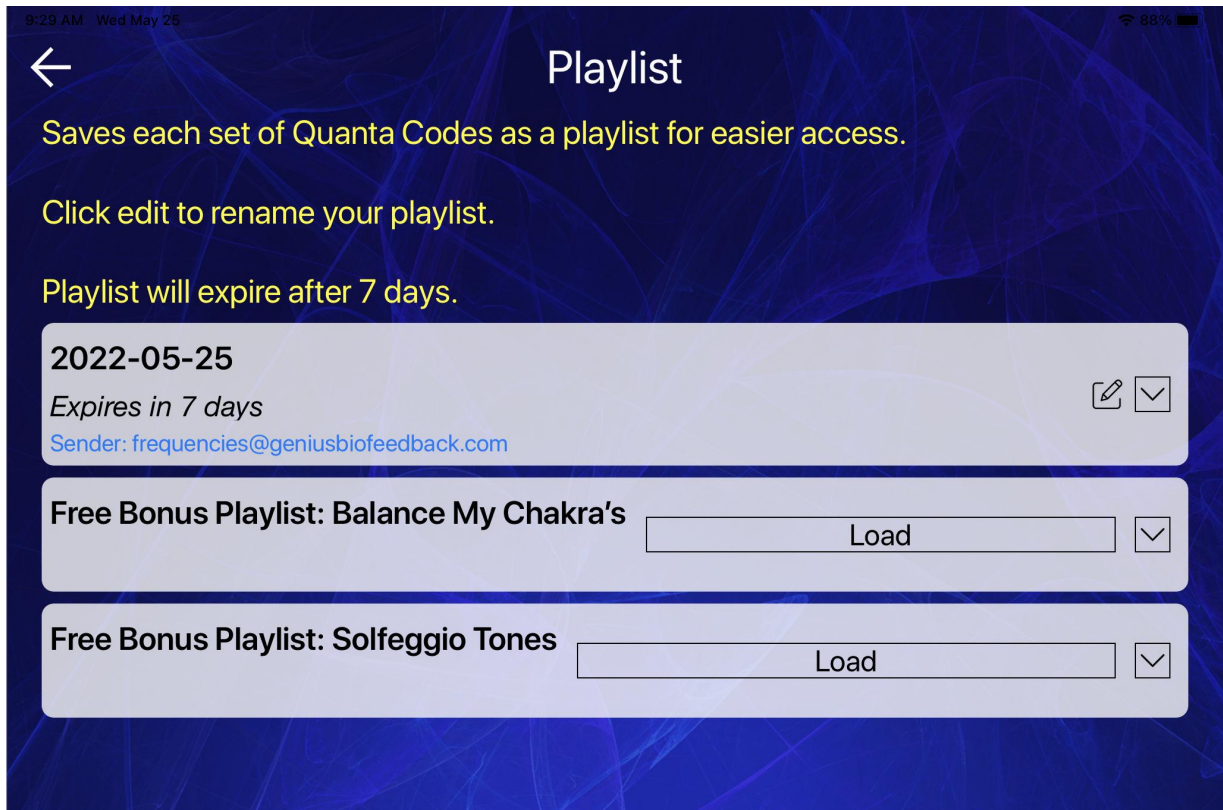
9:29 AM Wed May 25

88%

Playlist

Saves each set of Quanta Codes as a playlist for easier access.

Click edit to rename your playlist.

Playlist will expire after 7 days.

2022-05-25

Expires in 7 days

Sender: frequencies@geniusbiofeedback.com

Free Bonus Playlist: Balance My Chakra's

Load

Free Bonus Playlist: Solfeggio Tones

Load